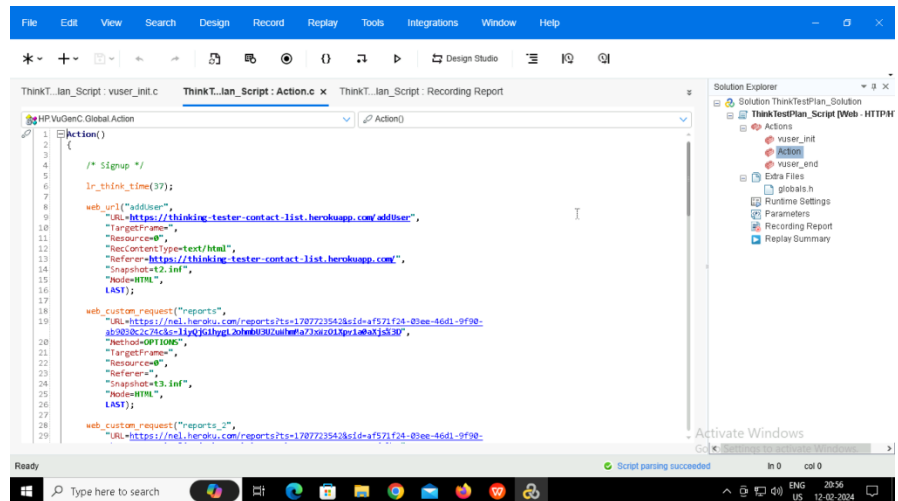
File Edit View Search Design Record Replay Tools Integrations Window Help

Design Studio

ThinkT...lan_Script : vuser_init.c ThinkT...lan_Script : Action.c × ThinkT...lan_Script : Recording Report

HP VuGenC.Global.Action
Action()

1 Action()
2 {
3
4 /* Signup */
5
6 lr_think_time(37);
7
8 web_url("addUser",
9 "URL=https://thinking-tester-contact-list.herokuapp.com/addUser",
10 "TargetFrame=",
11 "Resource=0",
12 "RecContentType=text/html",
13 "Referer=https://thinking-tester-contact-list.herokuapp.com/",
14 "Snapshot=t2.inf",
15 "Mode=HTML",
16 LAST);
17
18 web_custom_request("reports",
19 "URL=https://nel.heroku.com/reports?ts=1707723542&sid=af571f24-03ee-46d1-9f90-ab9030c2c74c&s-JiyQjG1hygL2ohmbU3UZuWhmMa73xmzO1%2Fv1a0aXjs%3D",
20 "Method=OPTIONS",
21 "TargetFrame=",
22 "Resource=0",
23 "Referer=",
24 "Snapshot=t3.inf",
25 "Mode=HTML",
26 LAST);
27
28 web_custom_request("reports_2",
29 "URL=https://nel.heroku.com/reports?ts=1707723542&sid=af571f24-03ee-46d1-9f90-

Solution Explorer
Solution ThinkTestPlan_Solution
ThinkTestPlan_Script [Web - HTTP/H
Actions
vuser_init
Action
vuser_end
Extra Files
globals.h
Runtime Settings
Parameters
Recording Report
Replay Summary

Activate Windows
Go to Settings to activate Windows.

Ready Script parsing succeeded ln 0 col 0

Type here to search
ENG US 20:56 12-02-2024